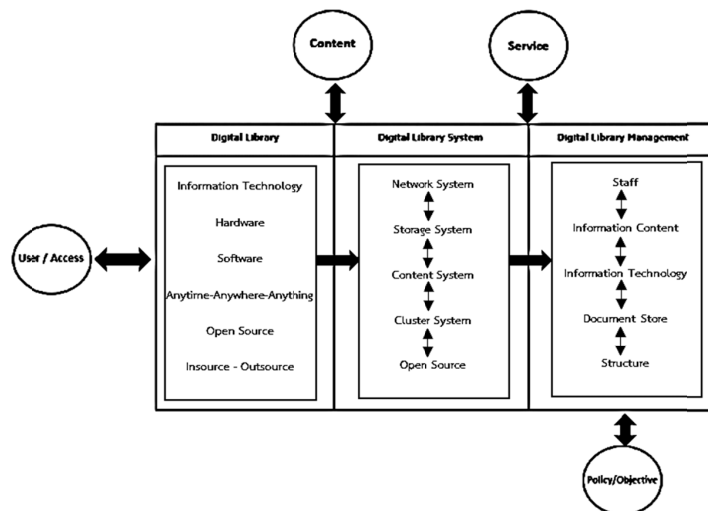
Content

Service

Digital Library

Information Technology

Hardware

Software

Anytime-Anywhere-Anything

Open Source

Insource - Outsource

Digital Library System

Network System

Storage System

Content System

Cluster System

Open Source

Digital Library Management

Staff

Information Content

Information Technology

Document Store

Structure

User / Access

Policy/Objective